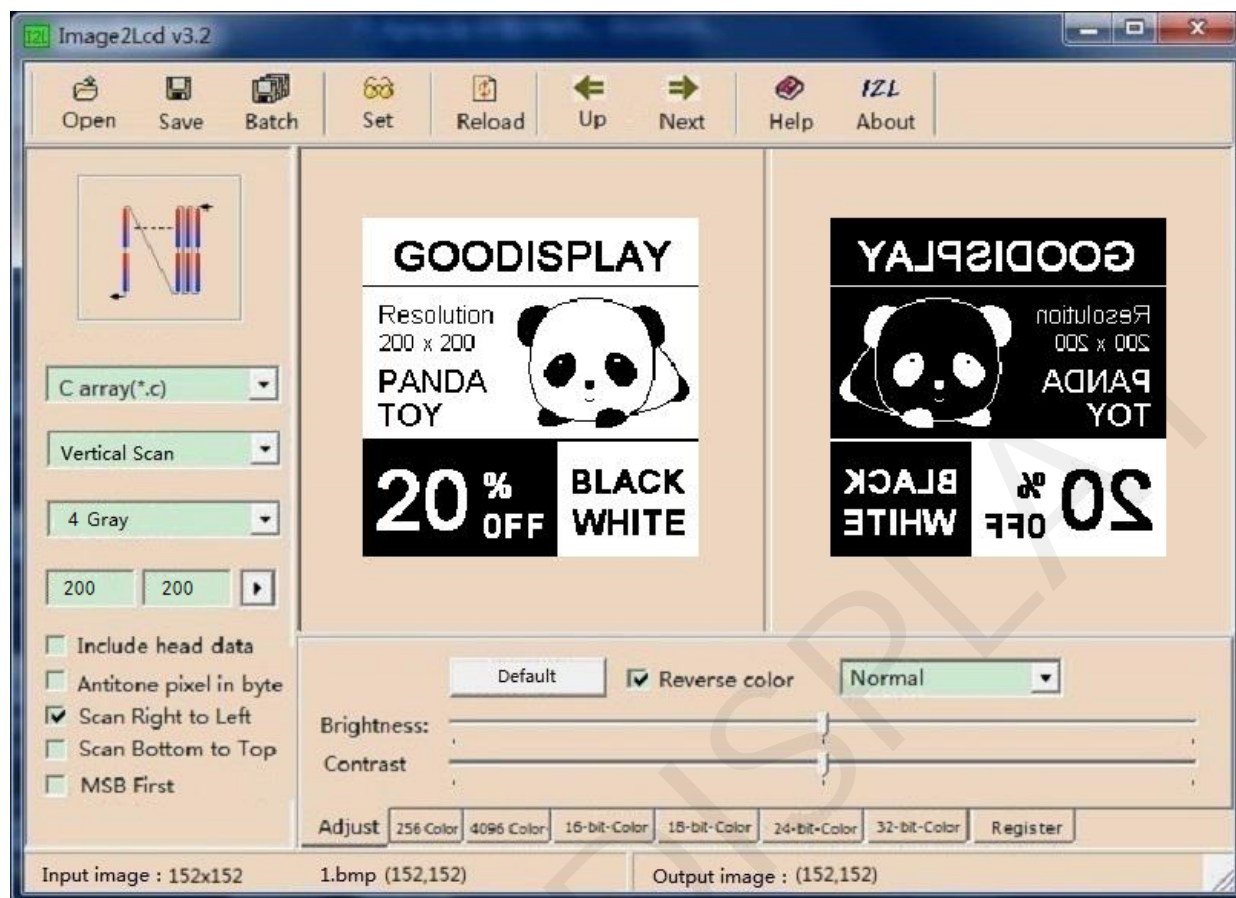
Image2Lcd v3.2

Open Save Batch Set Reload Up Next Help About

C array(*.c)

Vertical Scan

4 Gray

200 200

Include head data
Antitone pixel in byte
Scan Right to Left
Scan Bottom to Top
MSB First

GOODISPLAY
Resolution
200 x 200
PANDA
TOY
20 % OFF
BLACK
WHITE

GOODISPLAY
Resolution
200 x 200
PANDA
TOY
BLACK
WHITE
20 % OFF

Default
Reverse color
Normal
Brightness:
Contrast

Adjust 256 Color 4096 Color 16-bit-Color 18-bit-Color 24-bit-Color 32-bit-Color Register

Input image : 152x152
1.bmp (152,152)
Output image : (152,152)